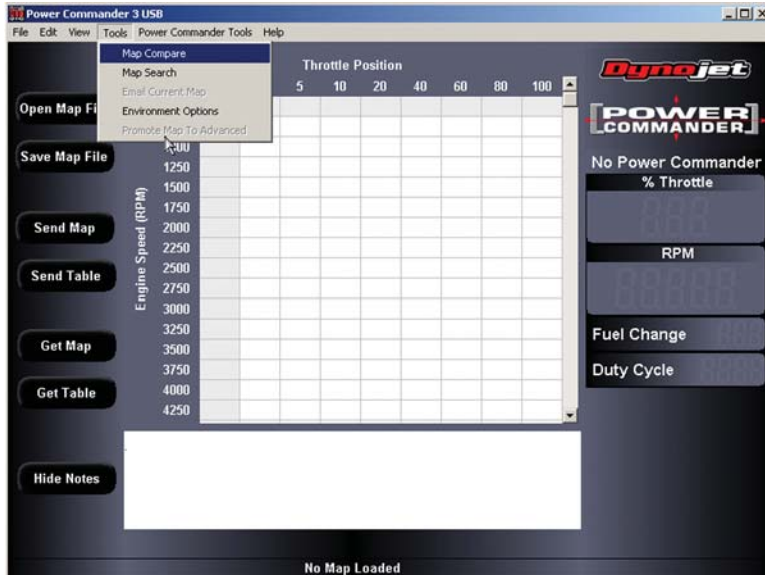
Power Commander 3 USB

File Edit View Tools Power Commander Tools Help

Map Compare
Map Search
Email Current Map
Environment Options
Promote Map To Advanced

Throttle Position

Open Map Fi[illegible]

Save Map File

Send Map

Send Table

Get Map

Get Table

Hide Notes

| | 5 | 10 | 20 | 40 | 60 | 80 | 100 |
|---|---|---|---|---|---|---|---|
| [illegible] | | | | | | | |
| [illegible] | | | | | | | |
| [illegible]00 | | | | | | | |
| 1250 | | | | | | | |
| 1500 | | | | | | | |
| 1750 | | | | | | | |
| 2000 | | | | | | | |
| 2250 | | | | | | | |
| 2500 | | | | | | | |
| 2750 | | | | | | | |
| 3000 | | | | | | | |
| 3250 | | | | | | | |
| 3500 | | | | | | | |
| 3750 | | | | | | | |
| 4000 | | | | | | | |
| 4250 | | | | | | | |

Engine Speed (RPM)

Dynojet

POWER COMMANDER

No Power Commander

% Throttle

RPM

Fuel Change

Duty Cycle

No Map Loaded